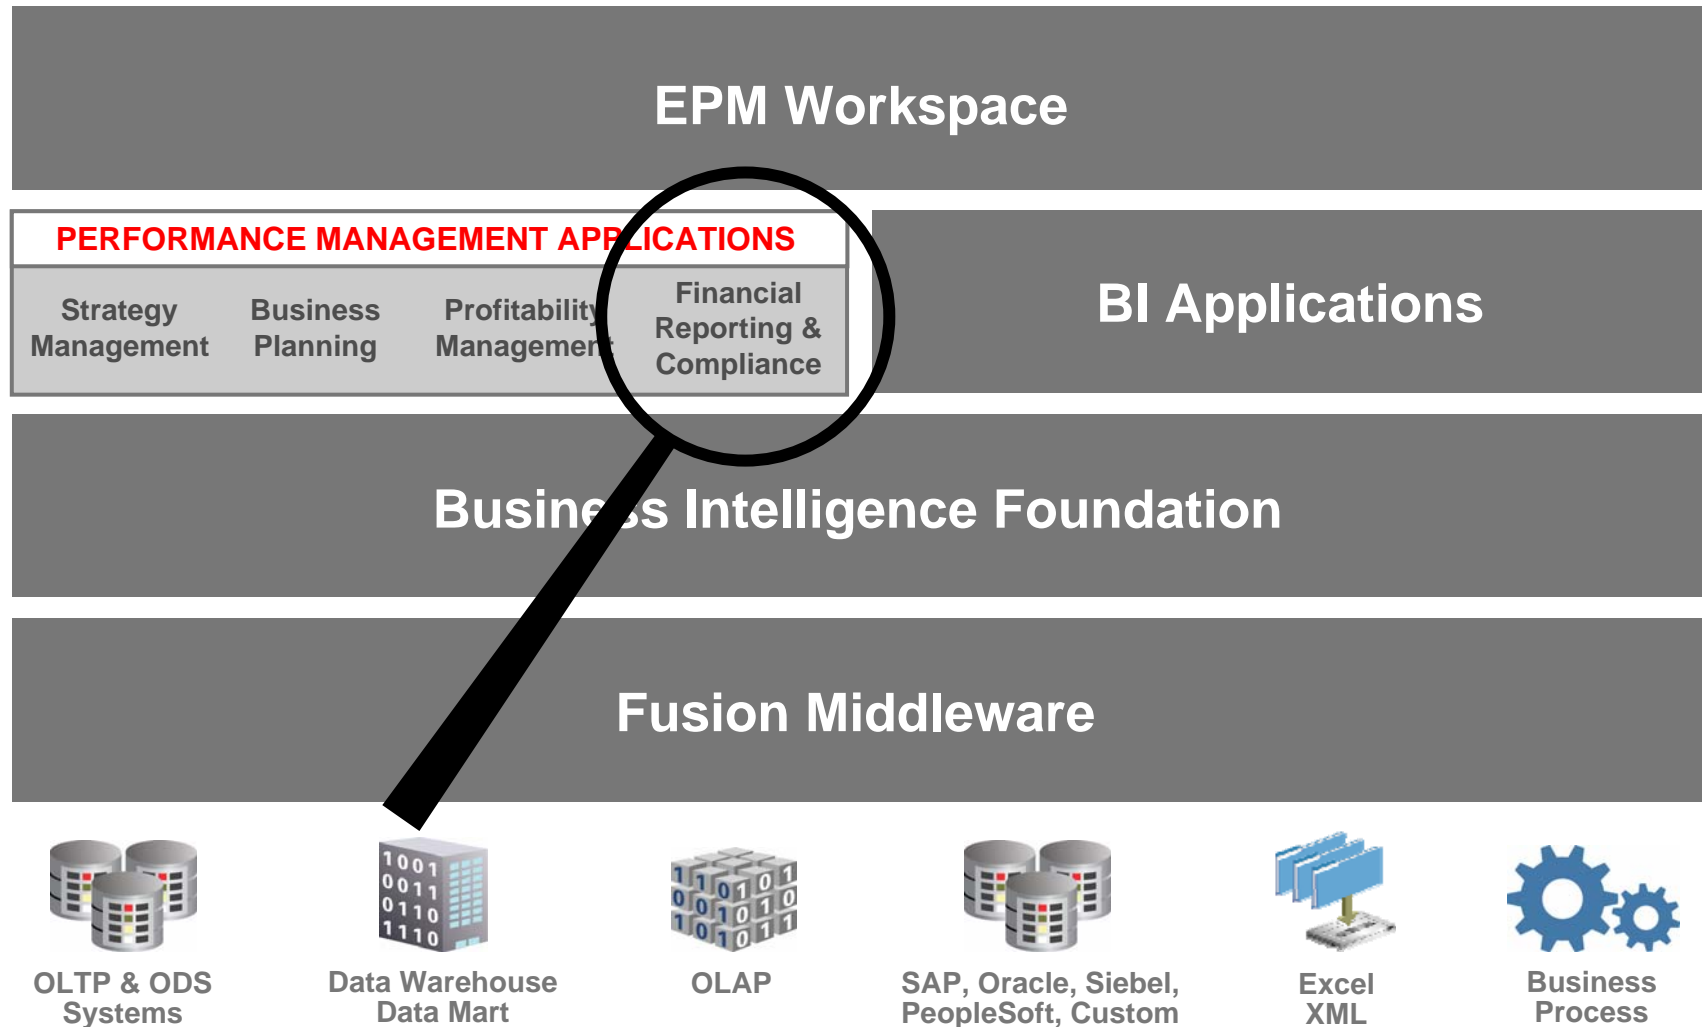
EPM Workspace

PERFORMANCE MANAGEMENT APPLICATIONS

Strategy Management

Business Planning

Profitability Management

Financial Reporting & Compliance

BI Applications

Business Intelligence Foundation

Fusion Middleware

1001
0011
0110
1110

OLTP & ODS Systems

Data Warehouse Data Mart

OLAP

SAP, Oracle, Siebel, PeopleSoft, Custom

Excel XML

Business Process